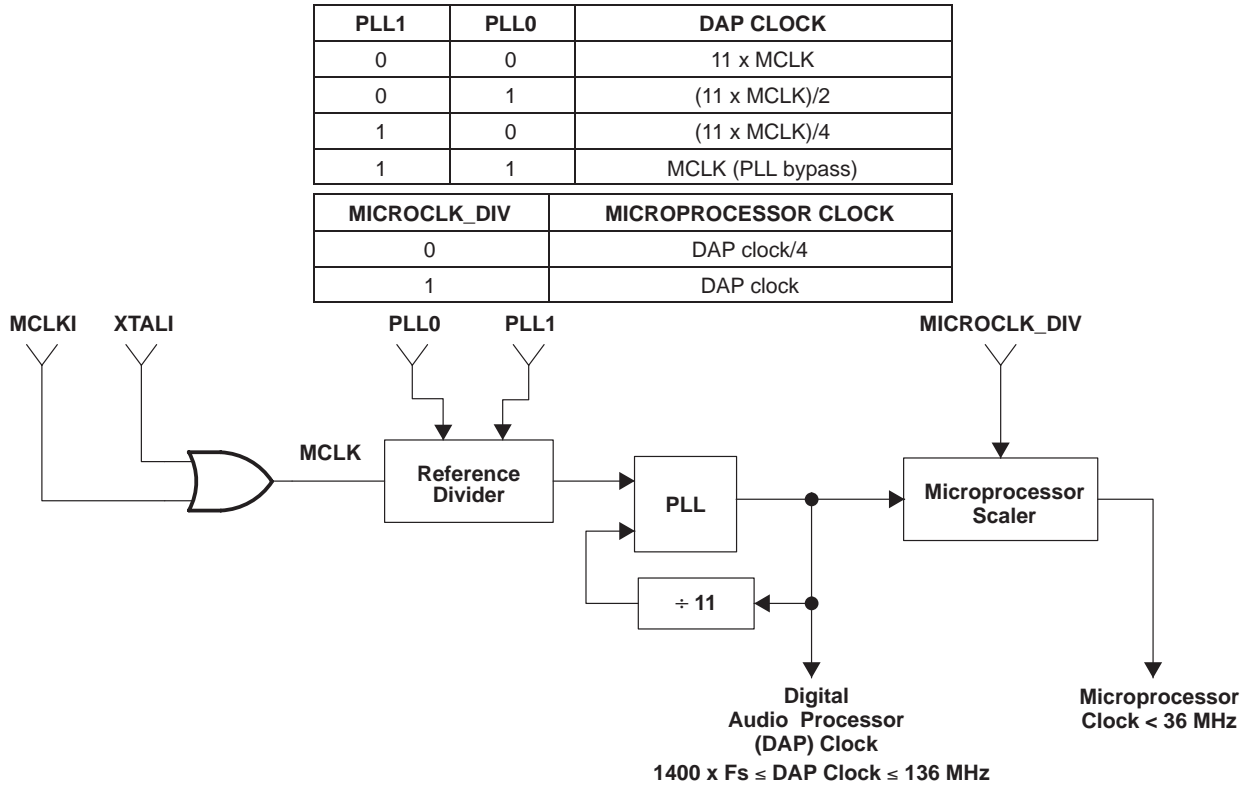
| PLL1 | PLL0 | DAP CLOCK |
|---|---|---|
| 0 | 0 | 11 x MCLK |
| 0 | 1 | (11 x MCLK)/2 |
| 1 | 0 | (11 x MCLK)/4 |
| 1 | 1 | MCLK (PLL bypass) |

| MICROCLK_DIV | MICROPROCESSOR CLOCK |
|---|---|
| 0 | DAP clock/4 |
| 1 | DAP clock |

MCLKI XTALI PLL0 PLL1 MICROCLK_DIV

MCLK

Reference Divider

PLL

Microprocessor Scaler

÷ 11

Digital Audio Processor (DAP) Clock

$1400 \times Fs \leq$ DAP Clock $\leq 136$ MHz

Microprocessor Clock < 36 MHz